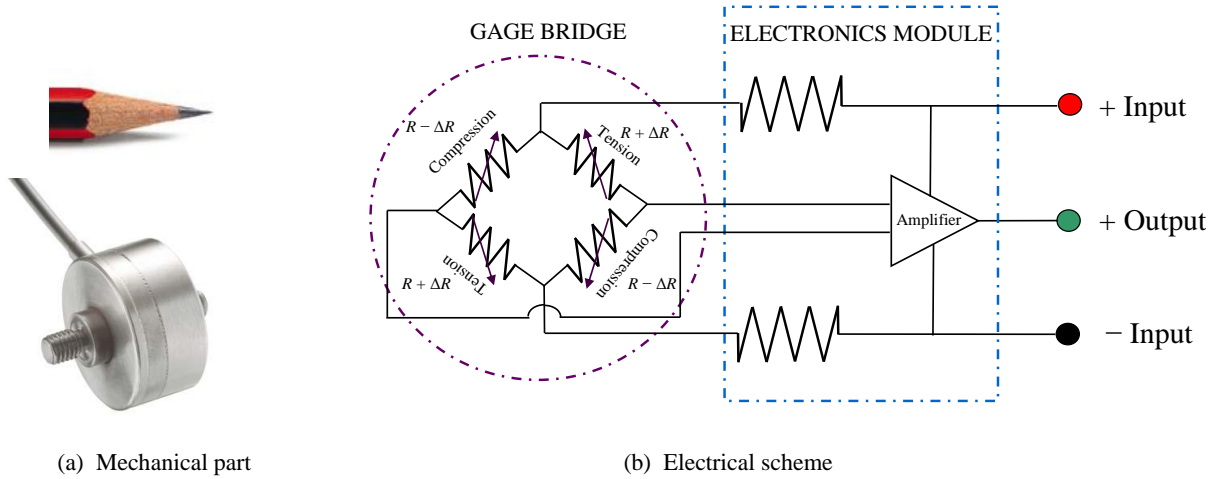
GAGE BRIDGE

ELECTRONICS MODULE

$R - \Delta R$
Compression

$R + \Delta R$
Tension

Tension
$R + \Delta R$

Compression
$R - \Delta R$

Amplifier

+ Input

+ Output

− Input

(a) Mechanical part

(b) Electrical scheme